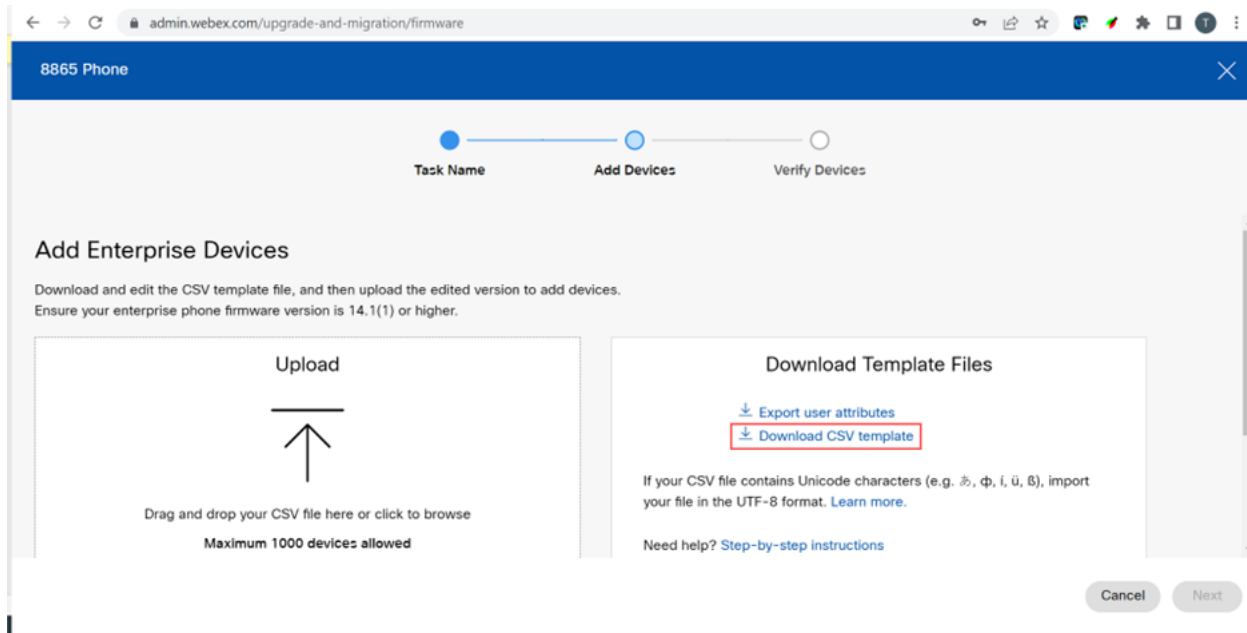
admin.webex.com/upgrade-and-migration/firmware

8865 Phone

Task Name
Add Devices
Verify Devices

Add Enterprise Devices

Download and edit the CSV template file, and then upload the edited version to add devices.
Ensure your enterprise phone firmware version is 14.1(1) or higher.

Upload

Drag and drop your CSV file here or click to browse

Maximum 1000 devices allowed

Download Template Files

Export user attributes
Download CSV template

If your CSV file contains Unicode characters (e.g. あ, ф, í, ü, ß), import your file in the UTF-8 format. Learn more.

Need help? Step-by-step instructions

Cancel
Next